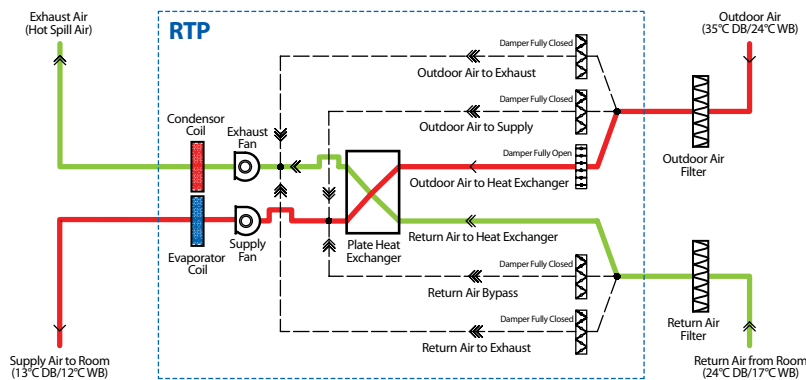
Exhaust Air
(Hot Spill Air)

RTP

Outdoor Air
(35°C DB/24°C WB)

Damper Fully Closed

Outdoor Air to Exhaust

Damper Fully Closed

Outdoor Air to Supply

Condensor Coil

Exhaust Fan

Damper Fully Open

Outdoor Air to Heat Exchanger

Outdoor Air Filter

Supply Fan

Evaporator Coil

Plate Heat Exchanger

Return Air to Heat Exchanger

Damper Fully Closed

Return Air Bypass

Damper Fully Closed

Return Air to Exhaust

Return Air Filter

Supply Air to Room
(13°C DB/12°C WB)

Return Air from Room
(24°C DB/17°C WB)